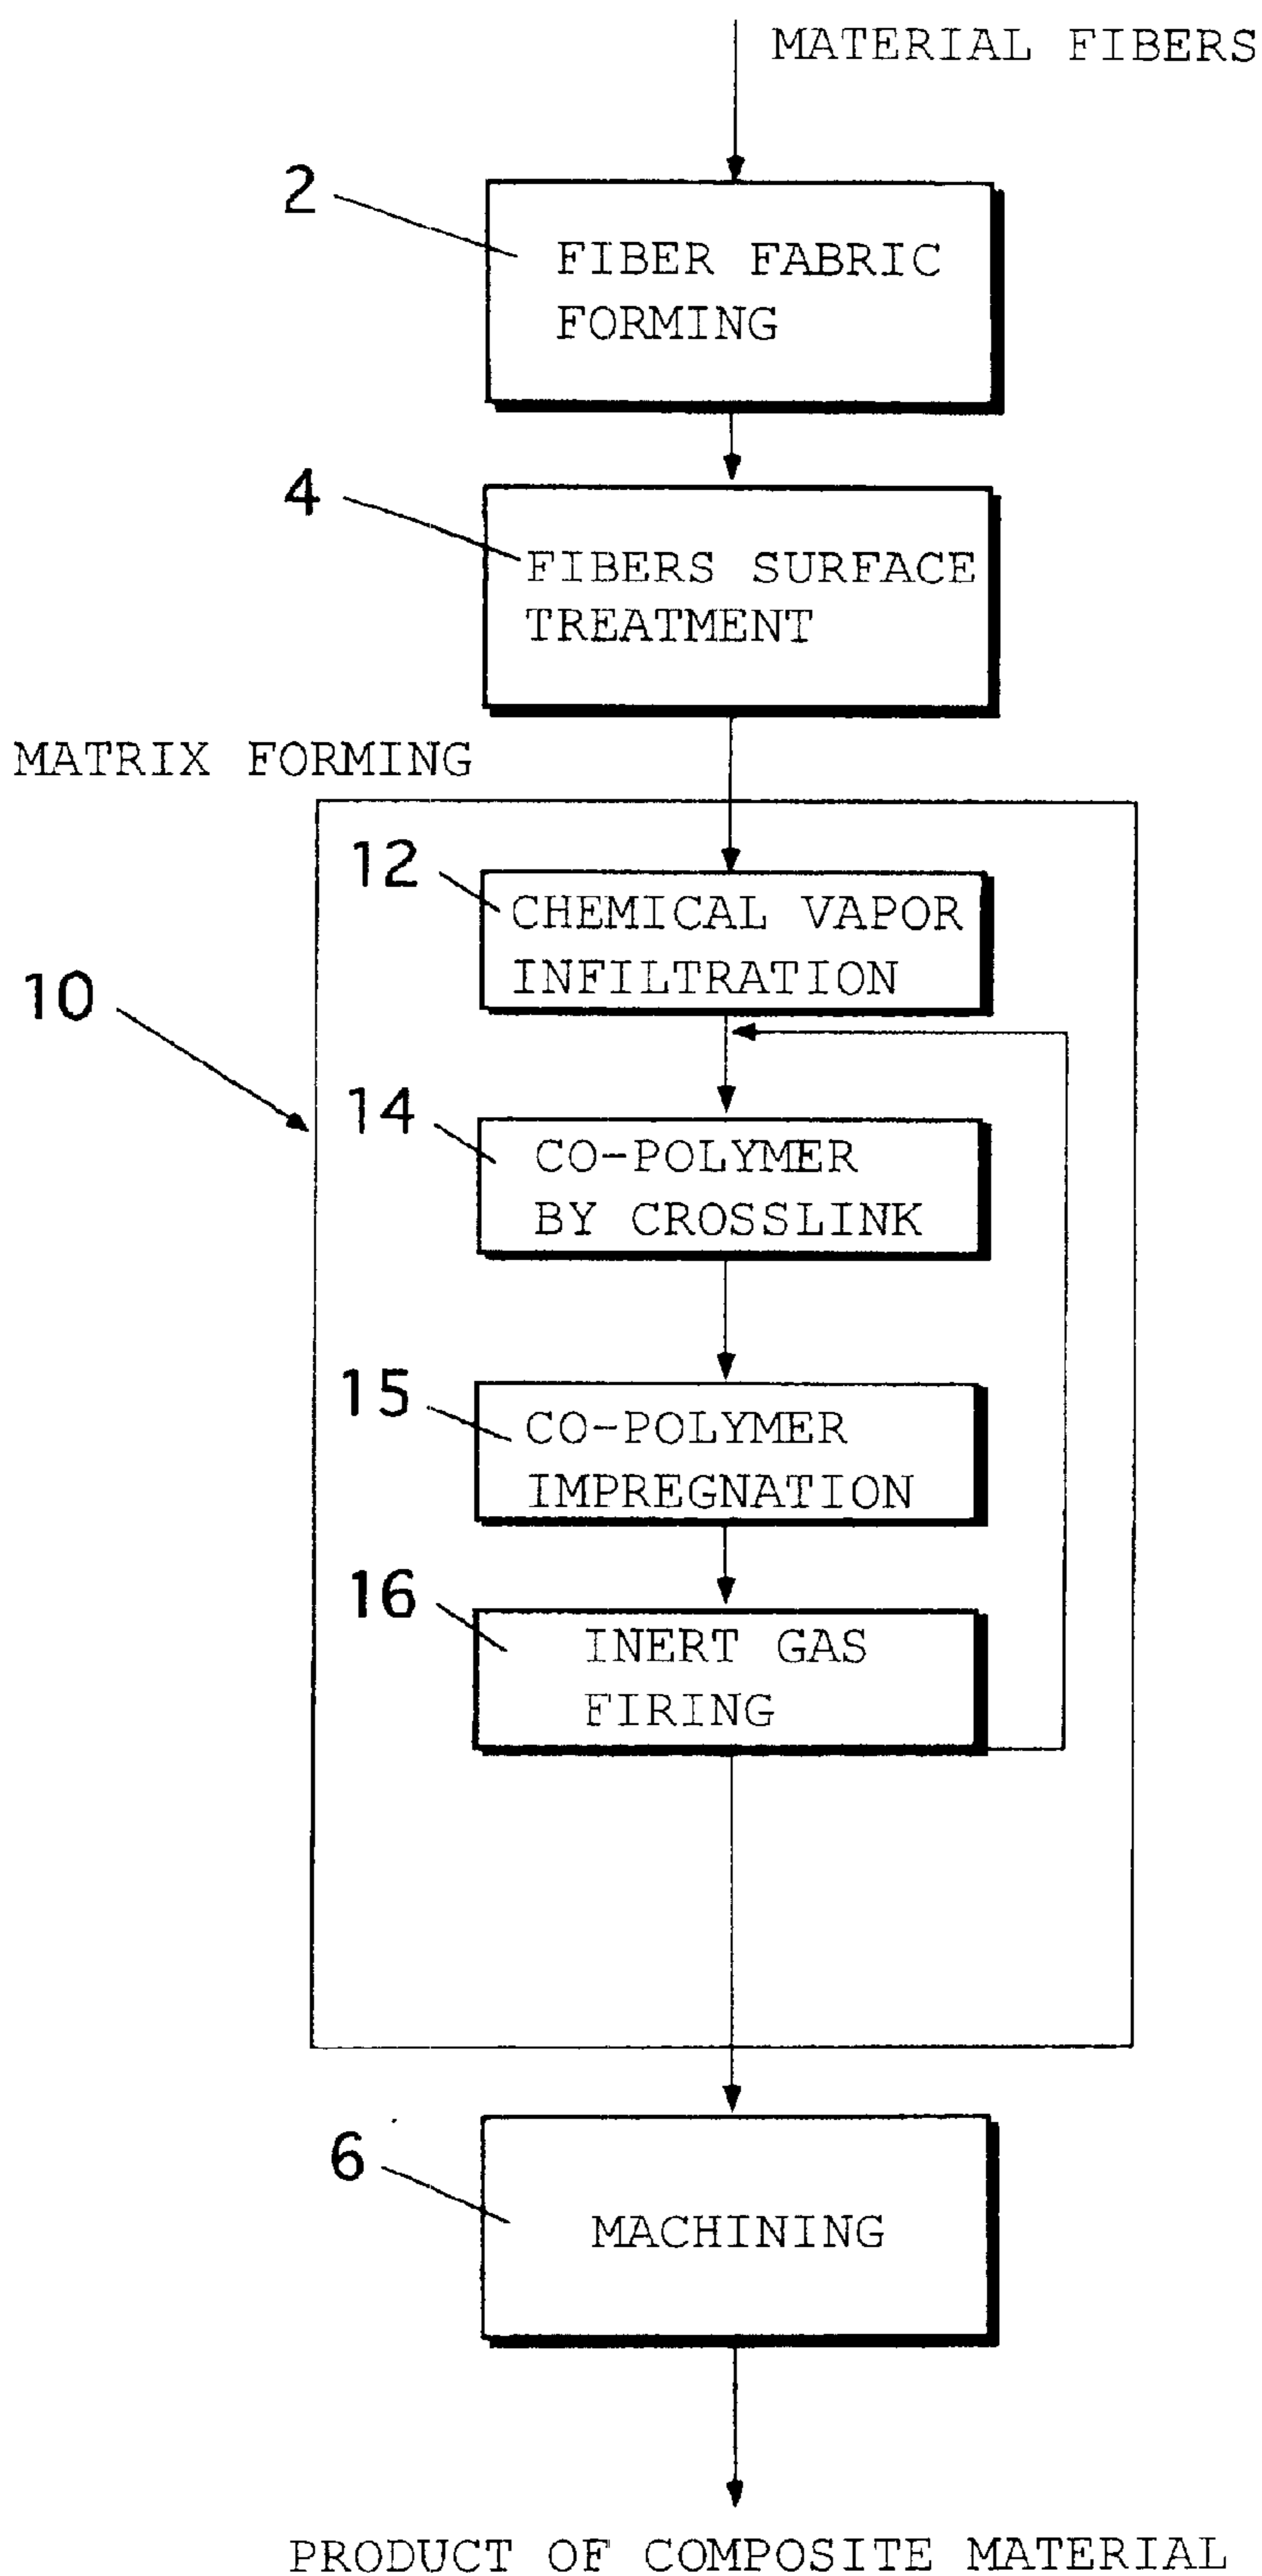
MATERIAL FIBERS

2
FIBER FABRIC FORMING

4
FIBERS SURFACE TREATMENT

MATRIX FORMING

12
CHEMICAL VAPOR INFILTRATION

10

14
CO-POLYMER BY CROSSLINK

15
CO-POLYMER IMPREGNATION

16
INERT GAS FIRING

6
MACHINING

PRODUCT OF COMPOSITE MATERIAL